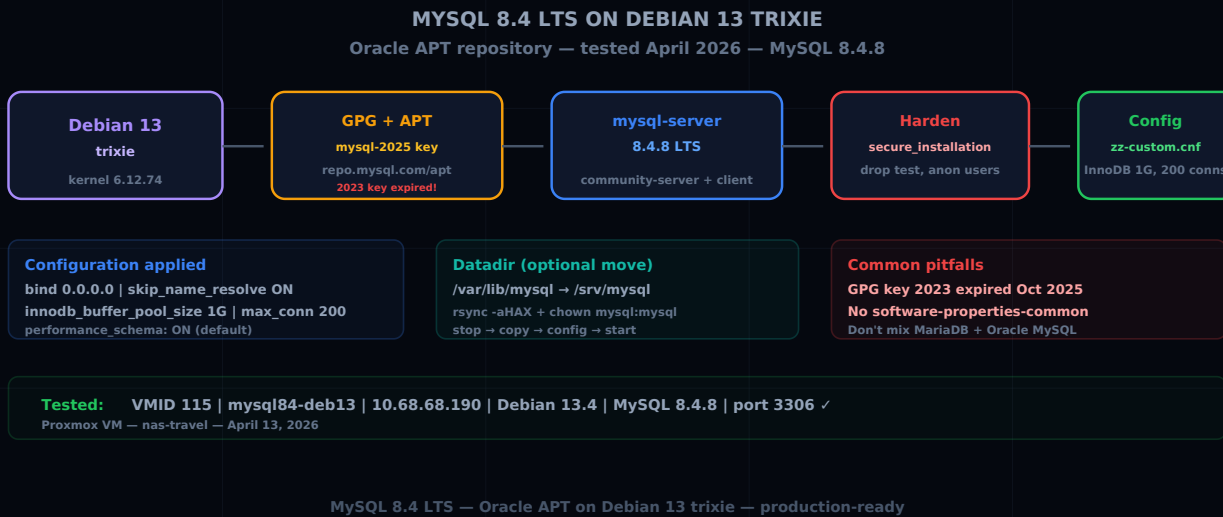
MYSQL 8.4 LTS ON DEBIAN 13 TRIXIE

Oracle APT repository — tested April 2026 — MySQL 8.4.8

Debian 13
trixie
kernel 6.12.74

GPG + APT
mysql-2025 key
repo.mysql.com/apt
2023 key expired!

mysql-server
8.4.8 LTS
community-server + client

Harden
secure_installation
drop test, anon users

Config
zz-custom.cnf
InnoDB 1G, 200 conns

Configuration applied
bind 0.0.0.0 | skip_name_resolve ON
innodb_buffer_pool_size 1G | max_conn 200
performance_schema: ON (default)

Datadir (optional move)
/var/lib/mysql → /srv/mysql
rsync -aHAX + chown mysql:mysql
stop → copy → config → start

Common pitfalls
GPG key 2023 expired Oct 2025
No software-properties-common
Don't mix MariaDB + Oracle MySQL

Tested: VMID 115 | mysql84-deb13 | 10.68.68.190 | Debian 13.4 | MySQL 8.4.8 | port 3306 ✓
Proxmox VM — nas-travel — April 13, 2026

MySQL 8.4 LTS — Oracle APT on Debian 13 trixie — production-ready